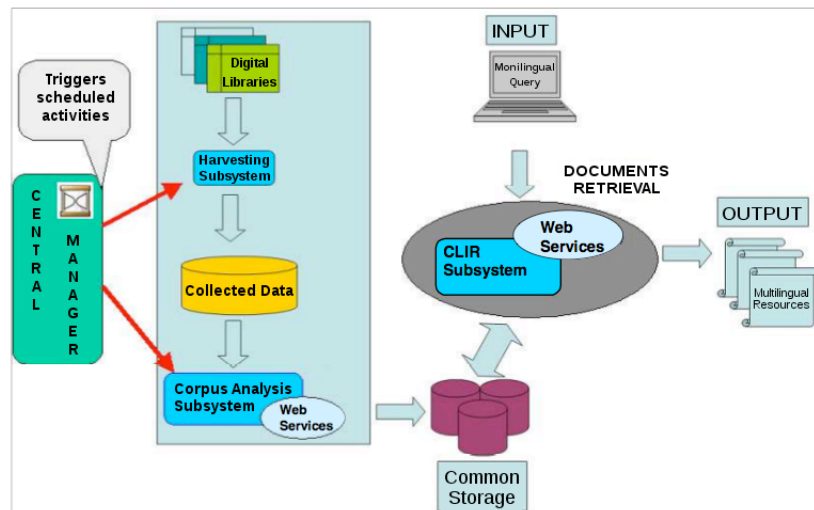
Triggers scheduled activities

CENTRAL MANAGER

Digital Libraries

Harvesting Subsystem

Collected Data

Corpus Analysis Subsystem

Web Services

INPUT

Monilingual Query

DOCUMENTS RETRIEVAL

Web Services

CLIR Subsystem

OUTPUT

Multilingual Resources

Common Storage